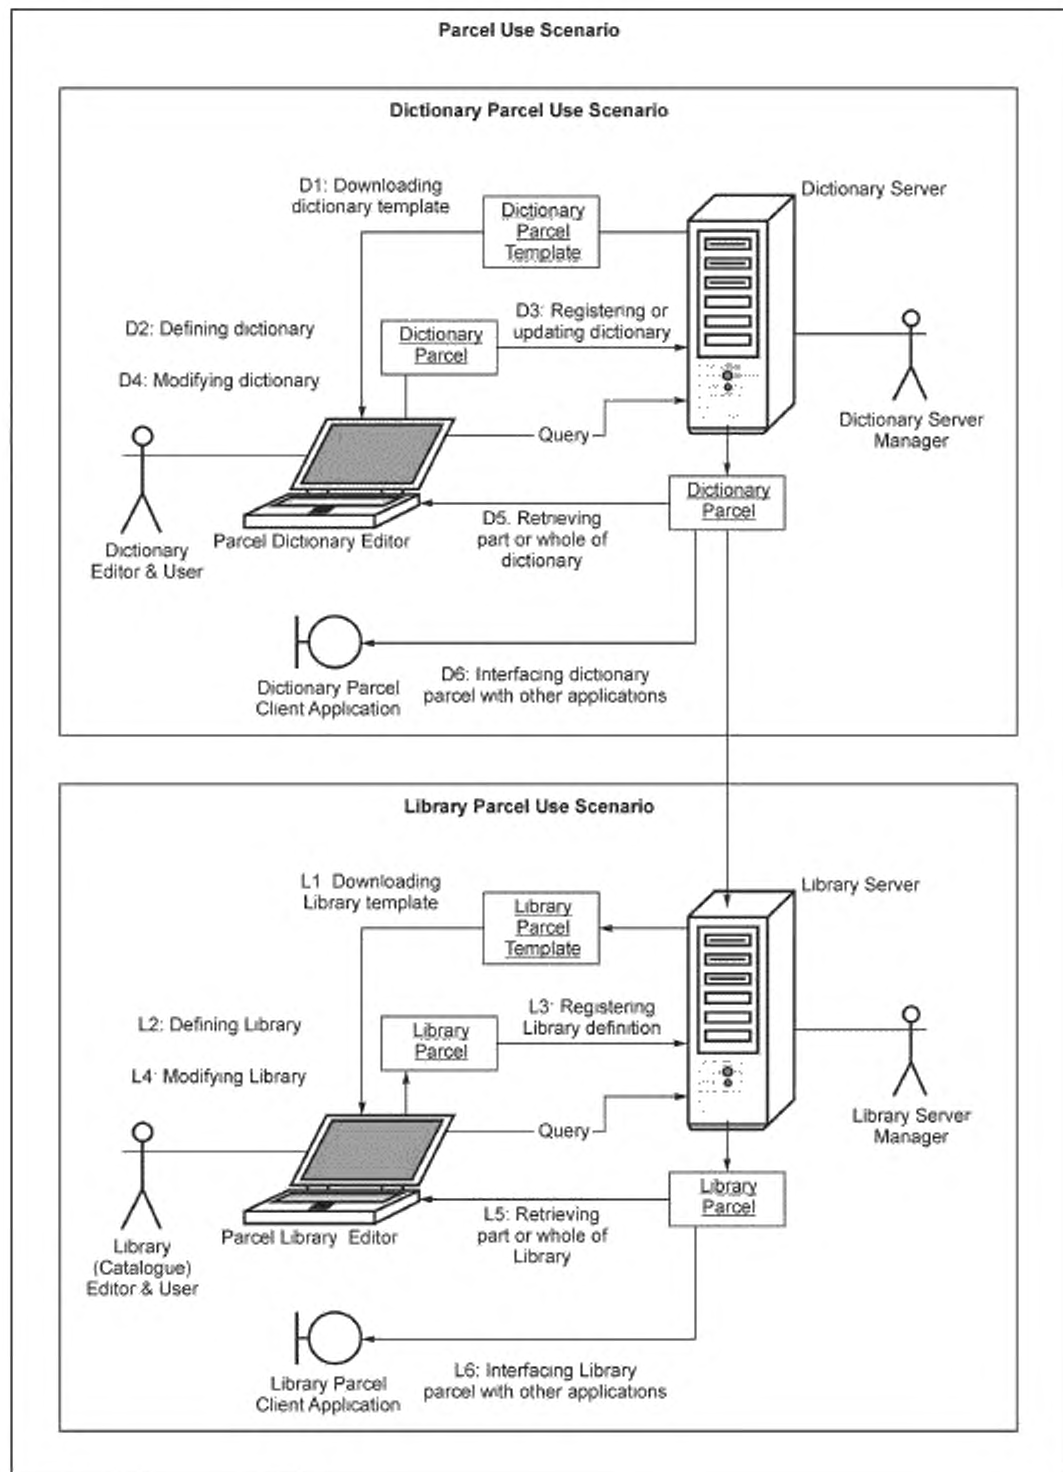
Parcel Use Scenario

Dictionary Parcel Use Scenario

D1: Downloading dictionary template

Dictionary Parcel Template

Dictionary Server

D2: Defining dictionary

Dictionary Parcel

D3: Registering or updating dictionary

D4: Modifying dictionary

Query

Dictionary Server Manager

Dictionary Parcel

Dictionary Editor & User

Parcel Dictionary Editor

D5. Retrieving part or whole of dictionary

Dictionary Parcel Client Application

D6: Interfacing dictionary parcel with other applications

Library Parcel Use Scenario

L1 Downloading Library template

Library Parcel Template

Library Server

L2: Defining Library

Library Parcel

L3: Registering Library definition

L4: Modifying Library

Query

Library Server Manager

Library Parcel

Library (Catalogue) Editor & User

Parcel Library Editor

L5: Retrieving part or whole of Library

Library Parcel Client Application

L6: Interfacing Library parcel with other applications